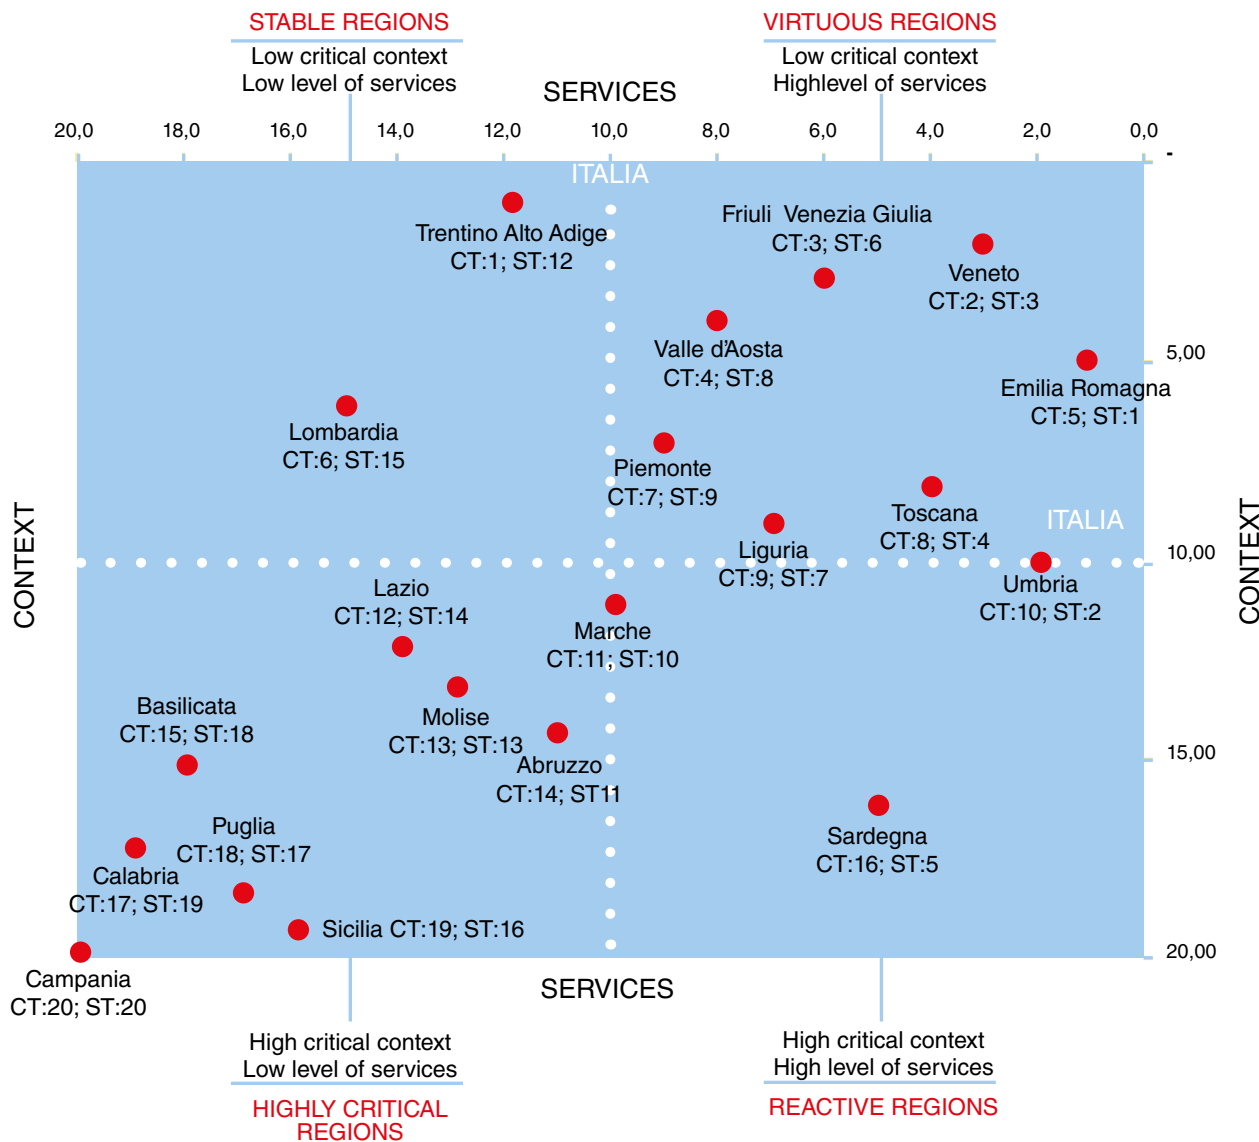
STABLE REGIONS
Low critical context
Low level of services

VIRTUOUS REGIONS
Low critical context
Highlevel of services

SERVICES

20,0 18,0 16,0 14,0 12,0 10,0 8,0 6,0 4,0 2,0 0,0

ITALIA

Trentino Alto Adige
CT:1; ST:12

Friuli Venezia Giulia
CT:3; ST:6

Veneto
CT:2; ST:3

Valle d'Aosta
CT:4; ST:8

5,00

Emilia Romagna
CT:5; ST:1

Lombardia
CT:6; ST:15

Piemonte
CT:7; ST:9

Toscana
CT:8; ST:4

ITALIA

Liguria
CT:9; ST:7

CONTEXT

10,00

CONTEXT

Umbria
CT:10; ST:2

Lazio
CT:12; ST:14

Marche
CT:11; ST:10

Basilicata
CT:15; ST:18

Molise
CT:13; ST:13

Abruzzo
CT:14; ST:11

15,00

Puglia
CT:18; ST:17

Sardegna
CT:16; ST:5

Calabria
CT:17; ST:19

Sicilia CT:19; ST:16

20,00

Campania
CT:20; ST:20

SERVICES

High critical context
Low level of services

HIGHLY CRITICAL REGIONS

High critical context
High level of services

REACTIVE REGIONS